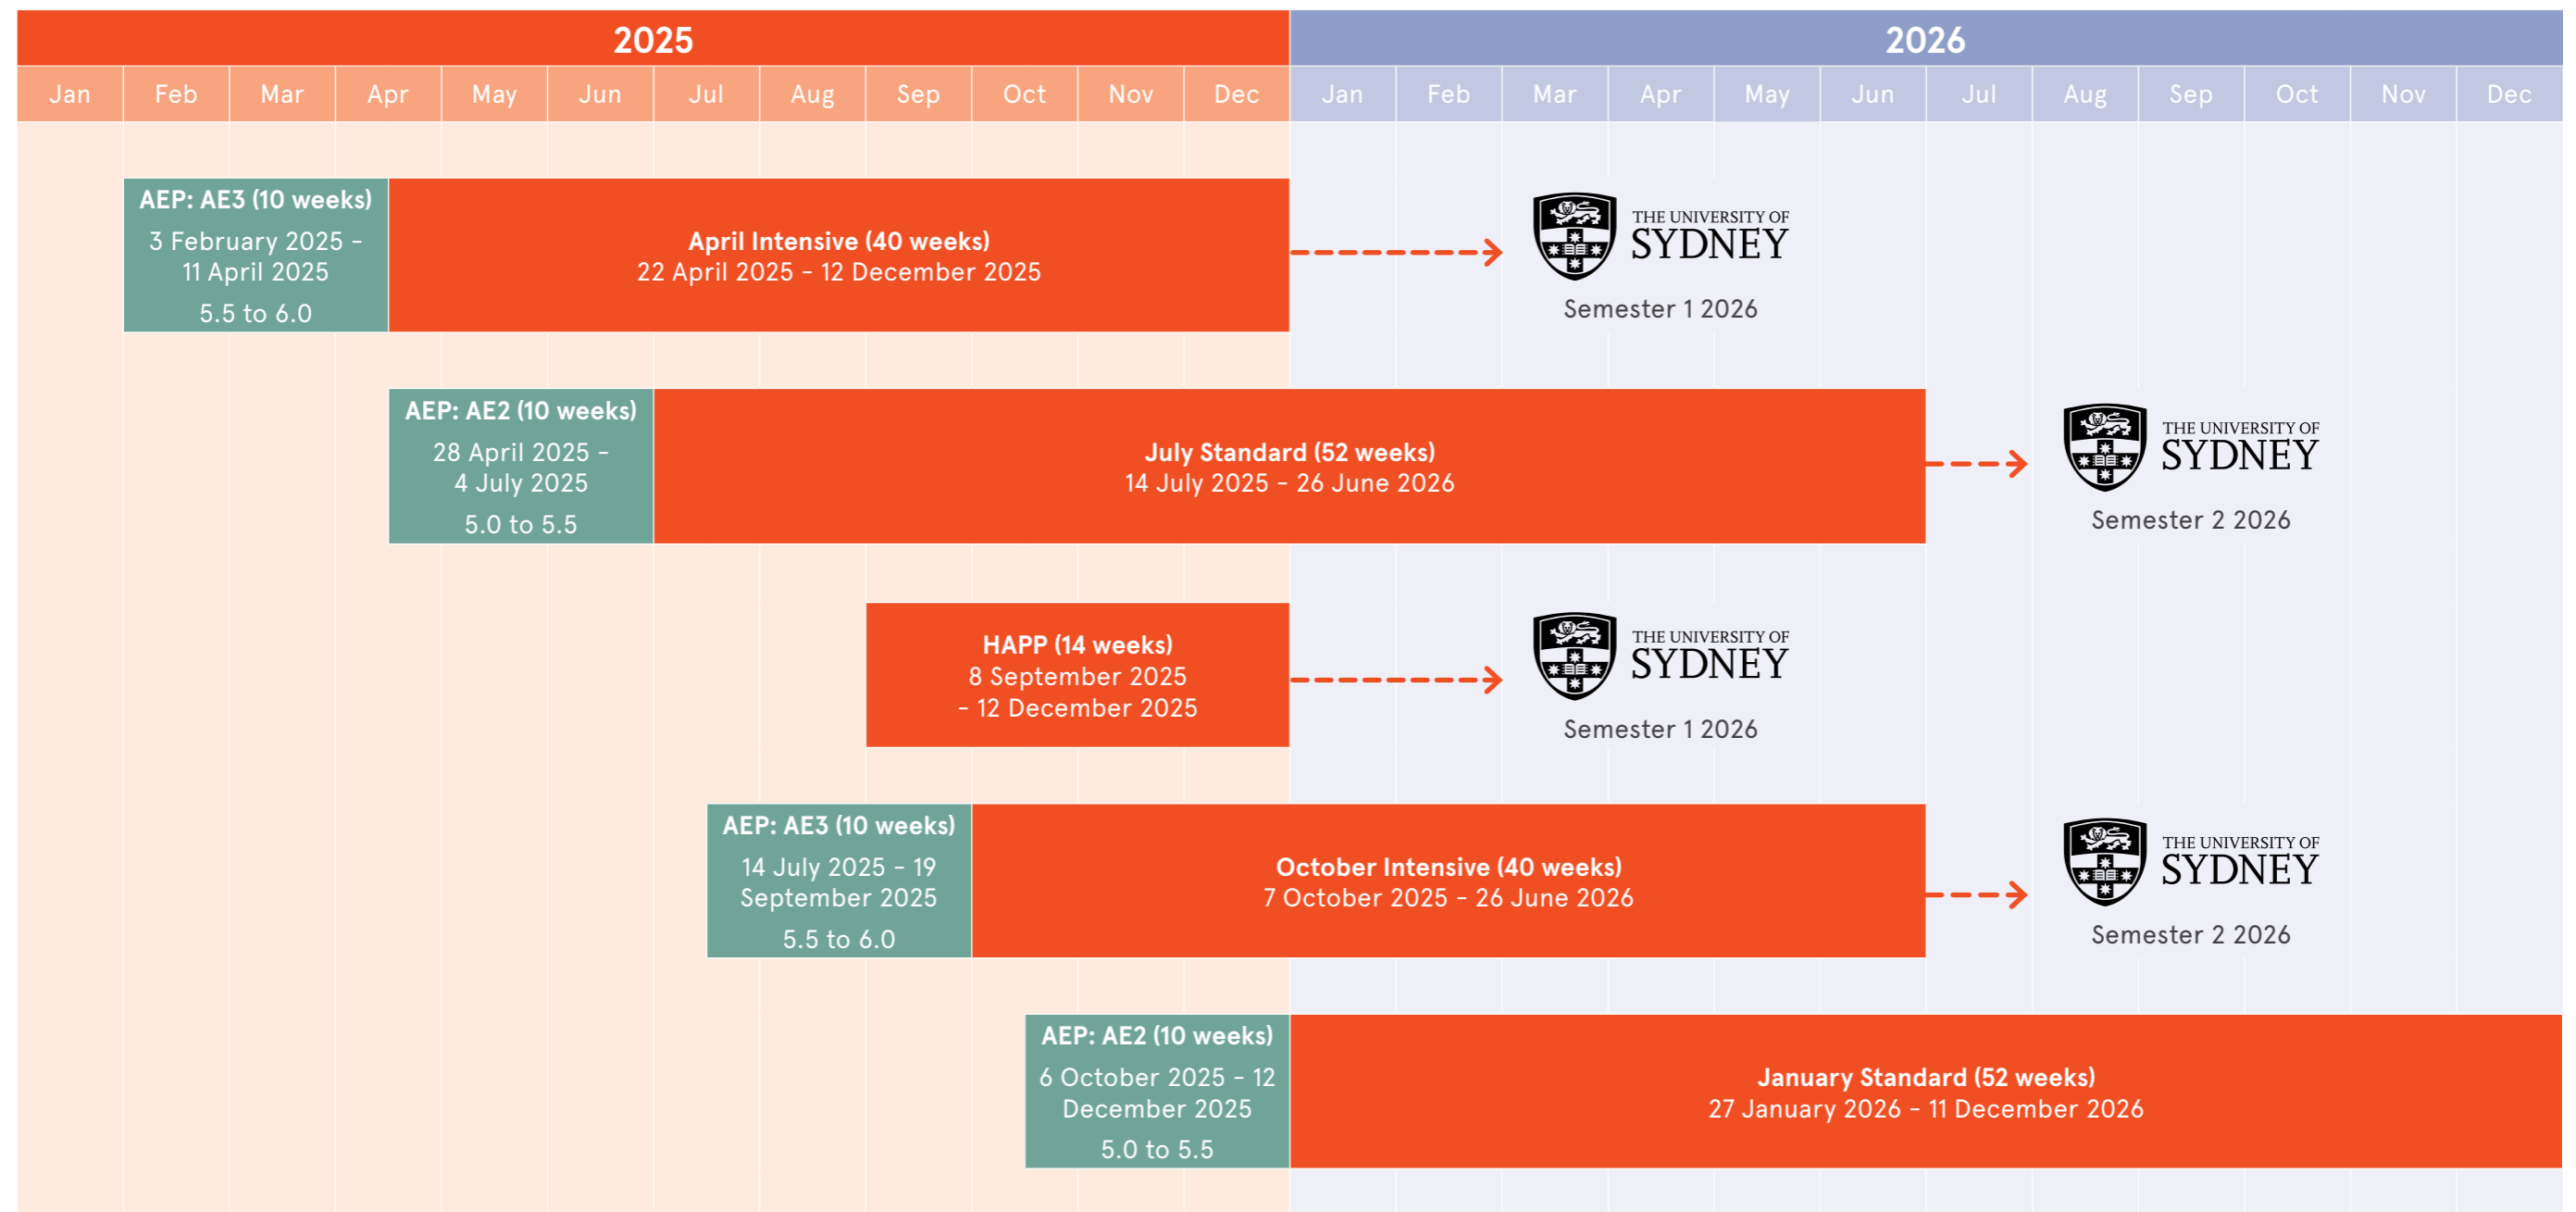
2025

2026

Jan Feb Mar Apr May Jun Jul Aug Sep Oct Nov Dec Jan Feb Mar Apr May Jun Jul Aug Sep Oct Nov Dec

AEP: AE3 (10 weeks)
3 February 2025 - 11 April 2025
5.5 to 6.0

April Intensive (40 weeks)
22 April 2025 - 12 December 2025

THE UNIVERSITY OF SYDNEY
Semester 1 2026

AEP: AE2 (10 weeks)
28 April 2025 - 4 July 2025
5.0 to 5.5

July Standard (52 weeks)
14 July 2025 - 26 June 2026

THE UNIVERSITY OF SYDNEY
Semester 2 2026

HAPP (14 weeks)
8 September 2025 - 12 December 2025

THE UNIVERSITY OF SYDNEY
Semester 1 2026

AEP: AE3 (10 weeks)
14 July 2025 - 19 September 2025
5.5 to 6.0

October Intensive (40 weeks)
7 October 2025 - 26 June 2026

THE UNIVERSITY OF SYDNEY
Semester 2 2026

AEP: AE2 (10 weeks)
6 October 2025 - 12 December 2025
5.0 to 5.5

January Standard (52 weeks)
27 January 2026 - 11 December 2026